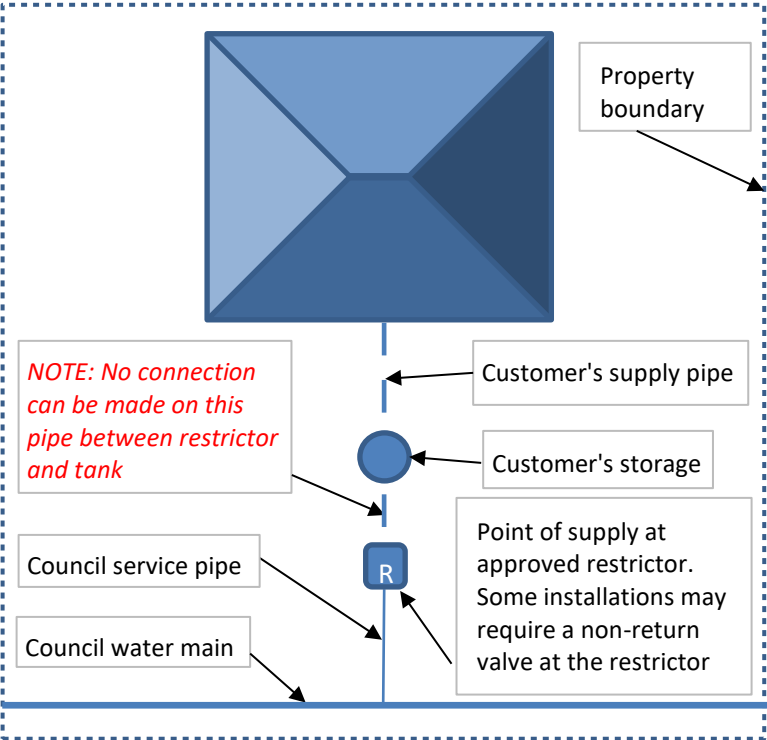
Property boundary

NOTE: No connection can be made on this pipe between restrictor and tank

Customer's supply pipe

Customer's storage

Point of supply at approved restrictor. Some installations may require a non-return valve at the restrictor

Council service pipe

R

Council water main